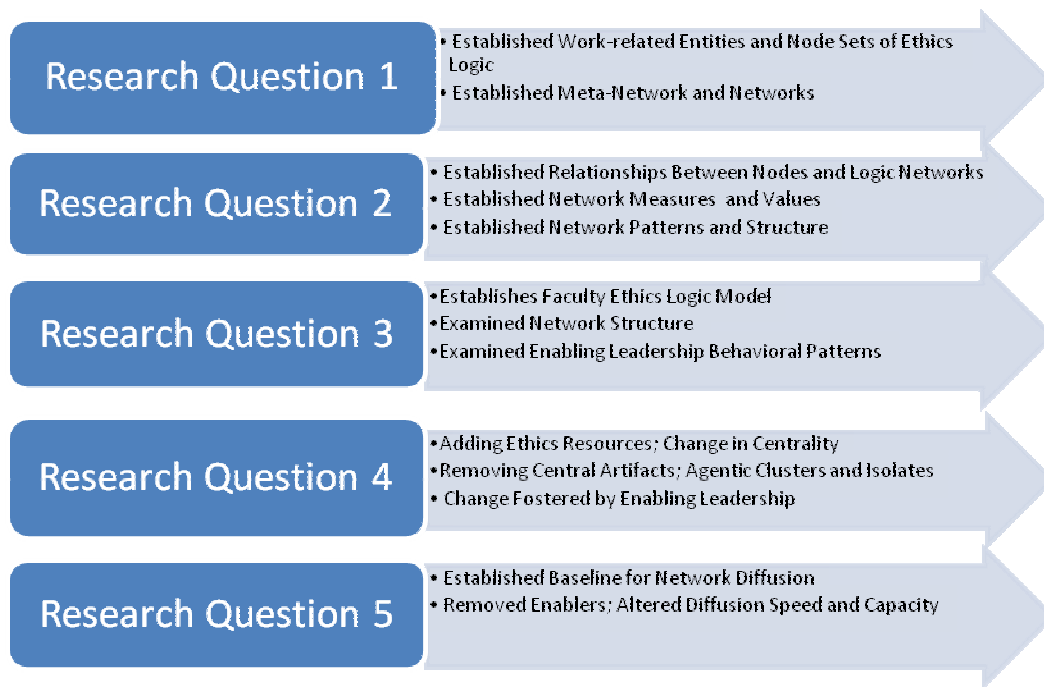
Research Question 1

• Established Work-related Entities and Node Sets of Ethics Logic
• Established Meta-Network and Networks

Research Question 2

• Established Relationships Between Nodes and Logic Networks
• Established Network Measures and Values
• Established Network Patterns and Structure

Research Question 3

•Establishes Faculty Ethics Logic Model
•Examined Network Structure
•Examined Enabling Leadership Behavioral Patterns

Research Question 4

•Adding Ethics Resources; Change in Centrality
•Removing Central Artifacts; Agentic Clusters and Isolates
• Change Fostered by Enabling Leadership

Research Question 5

• Established Baseline for Network Diffusion
• Removed Enablers; Altered Diffusion Speed and Capacity